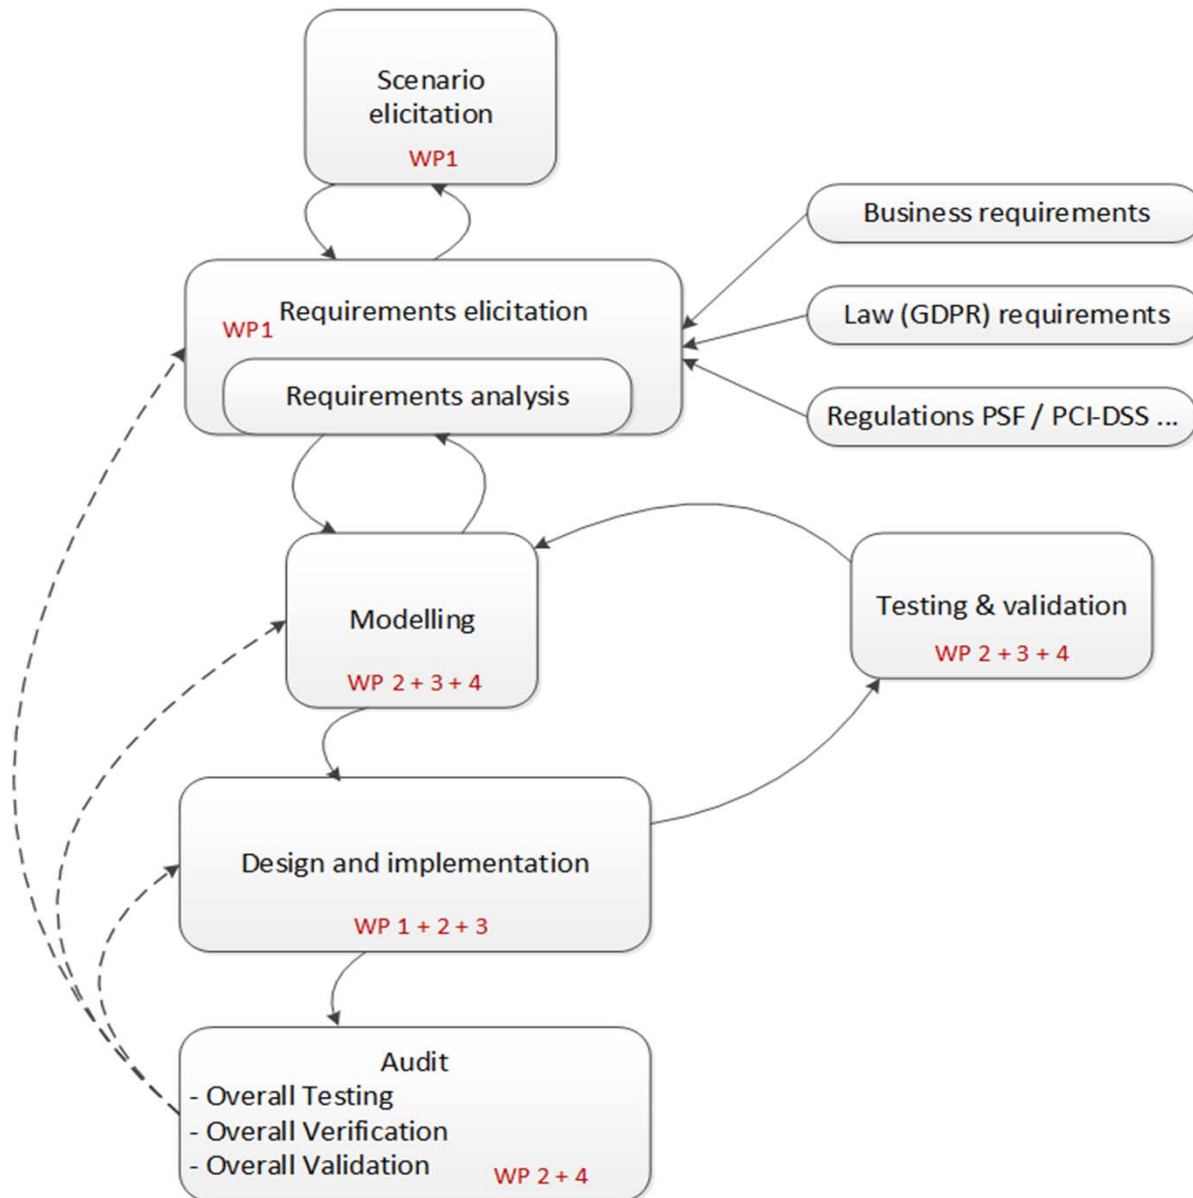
Scenario elicitation
WP1

Business requirements

WP1 Requirements elicitation

Requirements analysis

Law (GDPR) requirements

Regulations PSF / PCI-DSS ...

Modelling
WP 2 + 3 + 4

Testing & validation
WP 2 + 3 + 4

Design and implementation
WP 1 + 2 + 3

Audit
- Overall Testing
- Overall Verification
- Overall Validation
WP 2 + 4